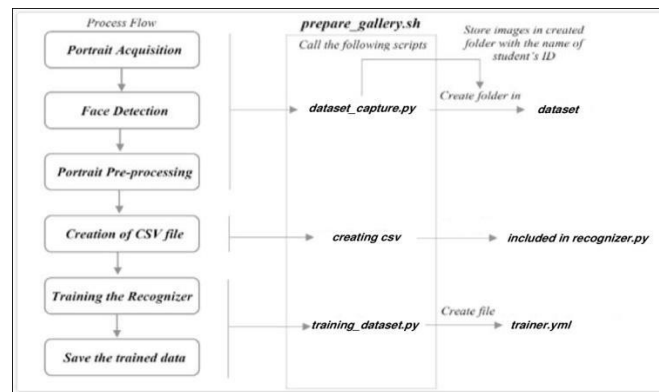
Process Flow

Portrait Acquisition

Face Detection

Portrait Pre-processing

Creation of CSV file

Training the Recognizer

Save the trained data

prepare_gallery.sh

Call the following scripts

Store images in created folder with the name of student's ID

dataset_capture.py

Create folder in

dataset

creating csv

included in recognizer.py

training_dataset.py

Create file

trainer.yml